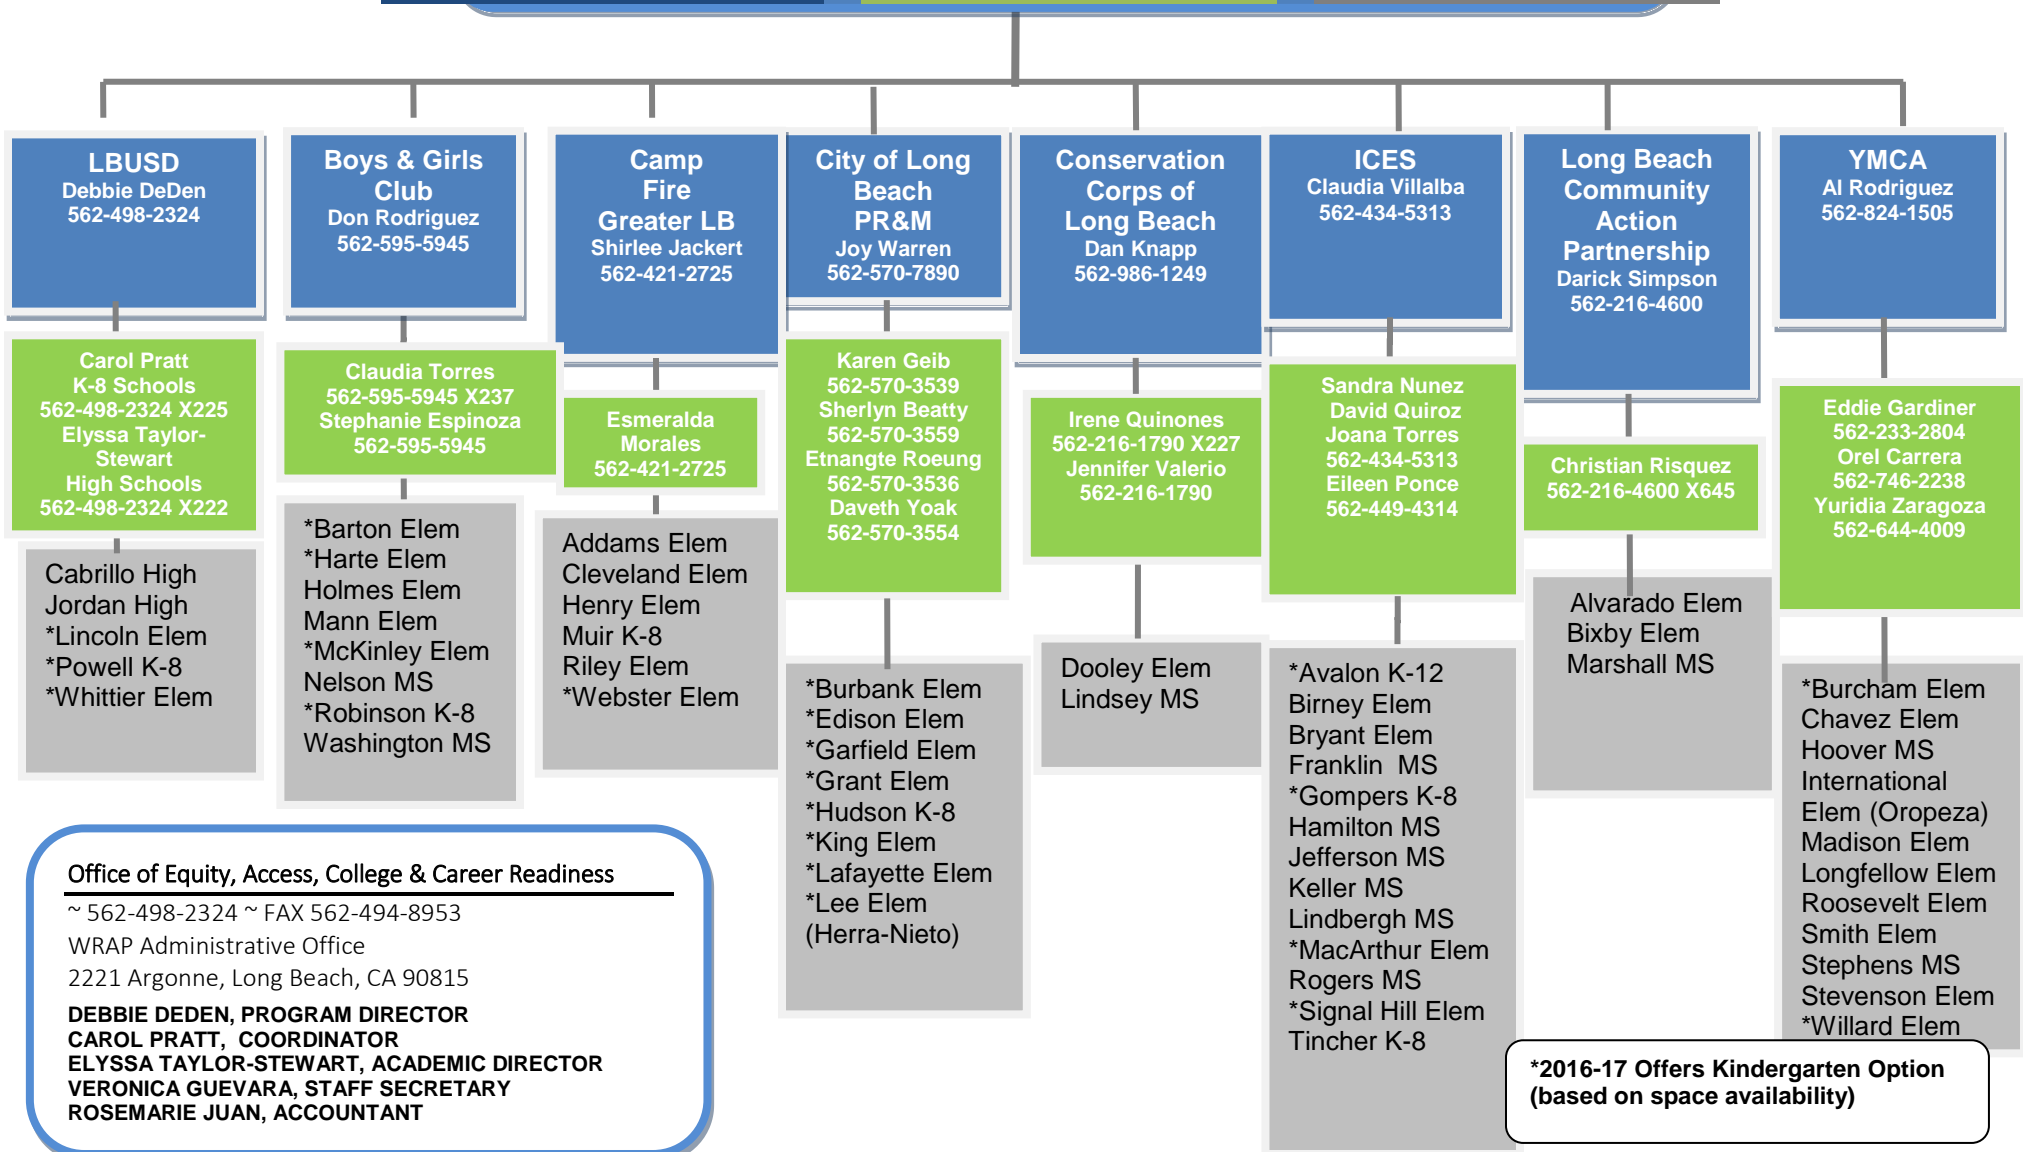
LBUSD
Debbie DeDen
562-498-2324

Carol Pratt
K-8 Schools
562-498-2324 X225
Elyssa Taylor-Stewart
High Schools
562-498-2324 X222

Cabrillo High
Jordan High
*Lincoln Elem
*Powell K-8
*Whittier Elem

Boys & Girls Club
Don Rodriguez
562-595-5945

Claudia Torres
562-595-5945 X237
Stephanie Espinoza
562-595-5945

*Barton Elem
*Harte Elem
Holmes Elem
Mann Elem
*McKinley Elem
Nelson MS
*Robinson K-8
Washington MS

Camp Fire Greater LB
Shirlee Jackert
562-421-2725

Esmeralda Morales
562-421-2725

Addams Elem
Cleveland Elem
Henry Elem
Muir K-8
Riley Elem
*Webster Elem

City of Long Beach PR&M
Joy Warren
562-570-7890

Karen Geib
562-570-3539
Sherlyn Beatty
562-570-3559
Etnangte Roeung
562-570-3536
Daveth Yoak
562-570-3554

*Burbank Elem
*Edison Elem
*Garfield Elem
*Grant Elem
*Hudson K-8
*King Elem
*Lafayette Elem
*Lee Elem
(Herra-Nieto)

Conservation Corps of Long Beach
Dan Knapp
562-986-1249

Irene Quinones
562-216-1790 X227
Jennifer Valerio
562-216-1790

Dooley Elem
Lindsey MS

ICES
Claudia Villalba
562-434-5313

Sandra Nunez
David Quiroz
Joana Torres
562-434-5313
Eileen Ponce
562-449-4314

*Avalon K-12
Birney Elem
Bryant Elem
Franklin MS
*Gompers K-8
Hamilton MS
Jefferson MS
Keller MS
Lindbergh MS
*MacArthur Elem
Rogers MS
*Signal Hill Elem
Tincher K-8

Long Beach Community Action Partnership
Darick Simpson
562-216-4600

Christian Risquez
562-216-4600 X645

Alvarado Elem
Bixby Elem
Marshall MS

YMCA
Al Rodriguez
562-824-1505

Eddie Gardiner
562-233-2804
Orel Carrera
562-746-2238
Yuridia Zaragoza
562-644-4009

*Burcham Elem
Chavez Elem
Hoover MS
International Elem (Oropeza)
Madison Elem
Longfellow Elem
Roosevelt Elem
Smith Elem
Stephens MS
Stevenson Elem
*Willard Elem

Office of Equity, Access, College & Career Readiness
~ 562-498-2324 ~ FAX 562-494-8953
WRAP Administrative Office
2221 Argonne, Long Beach, CA 90815
DEBBIE DEDEN, PROGRAM DIRECTOR
CAROL PRATT, COORDINATOR
ELYSSA TAYLOR-STEWART, ACADEMIC DIRECTOR
VERONICA GUEVARA, STAFF SECRETARY
ROSEMARIE JUAN, ACCOUNTANT

*2016-17 Offers Kindergarten Option (based on space availability)